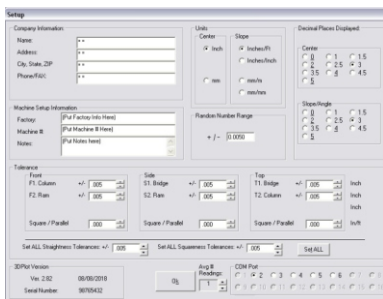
Setup

Company Information
Name: **
Address: **
City, State, ZIP: **
Phone/FAX: **

Units
Center
Inch
mm
Slope
Inches/ft
Inches/Inch
mm/m
mm/mm

Decimal Places Displayed
Center
0 1 1.5
2 2.5 3
3.5 4 4.5
5
Slope/Angle
0 1 1.5
2 2.5 3
3.5 4 4.5
5

Machine Setup Information
Factory: [Put Factory Info Here]
Machine #: [Put Machine # Here]
Notes: [Put Notes here]

Random Number Range
+ / - 0.0050

Tolerance
Front
F1. Column +/- .005
F2. Ram +/- .005
Square / Parallel .000
Side
S1. Bridge +/- .005
S2. Ram +/- .005
Square / Parallel .000
Top
T1. Bridge +/- .005 Inch
T2. Column +/- .005 Inch
Inch
Square / Parallel .000 In/ft

Set ALL Straightness Tolerances: +/- .005
Set ALL Squareness Tolerances: +/- .005
Set ALL

3DPlot Version
Ver. 2.02 06/06/2018
Serial Number: 96765432

Ok

Avg # Readings:
1

COM Port
1 2 3 4 5 6 7 8
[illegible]